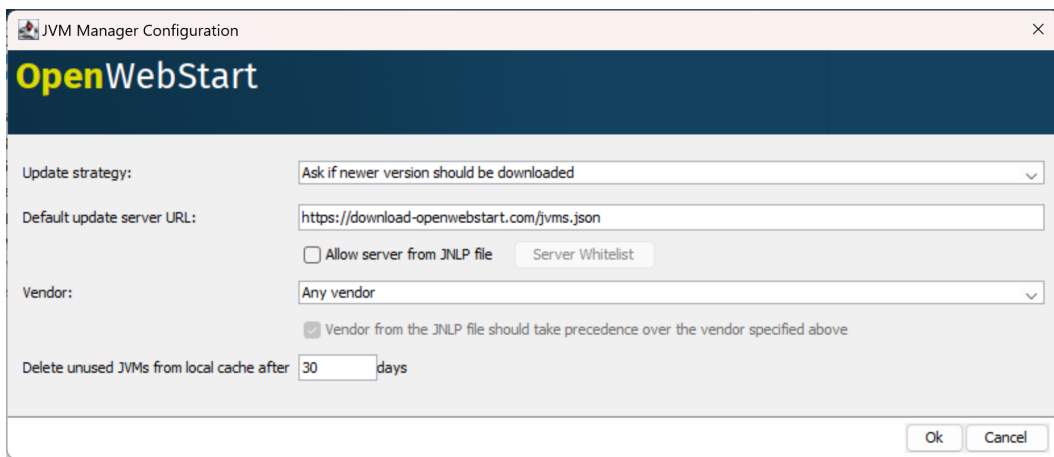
JVM Manager Configuration

×

OpenWebStart

Update strategy:

Ask if newer version should be downloaded

Default update server URL:

https://download-openwebstart.com/jvms.json

Allow server from JNLP file

Server Whitelist

Vendor:

Any vendor

Vendor from the JNLP file should take precedence over the vendor specified above

Delete unused JVMs from local cache after

30

days

Ok

Cancel